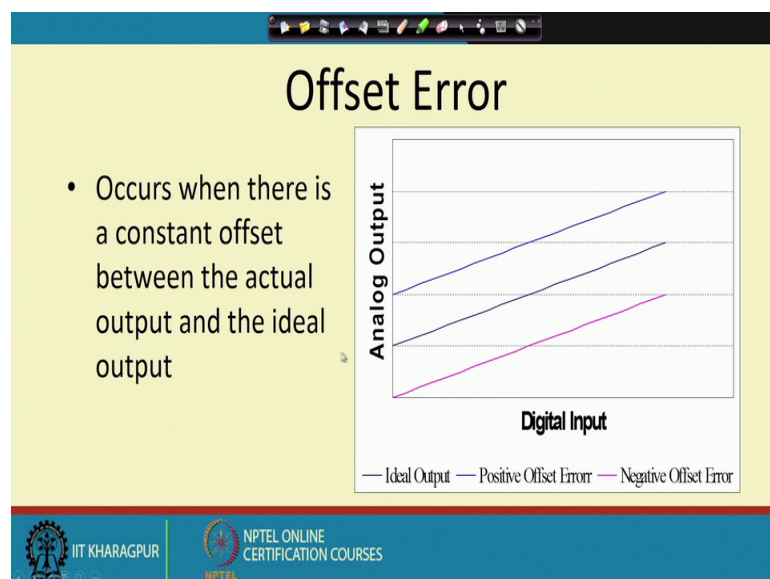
Offset Error

• Occurs when there is a constant offset between the actual output and the ideal output

Analog Output

Digital Input

— Ideal Output — Positive Offset Errorr — Negative Offset Error

IIT KHARAGPUR

NPTEL ONLINE CERTIFICATION COURSES

NPTEL